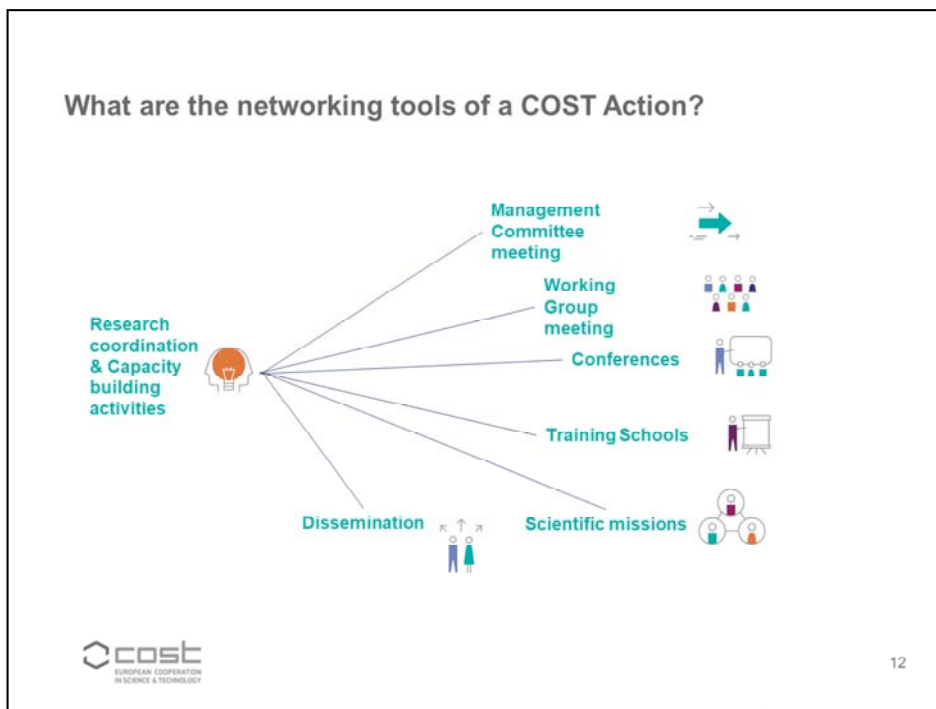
What are the networking tools of a COST Action?

Research coordination & Capacity building activities

Management Committee meeting

Working Group meeting

Conferences

Training Schools

Scientific missions

Dissemination

cost
EUROPEAN COOPERATION IN SCIENCE & TECHNOLOGY

12